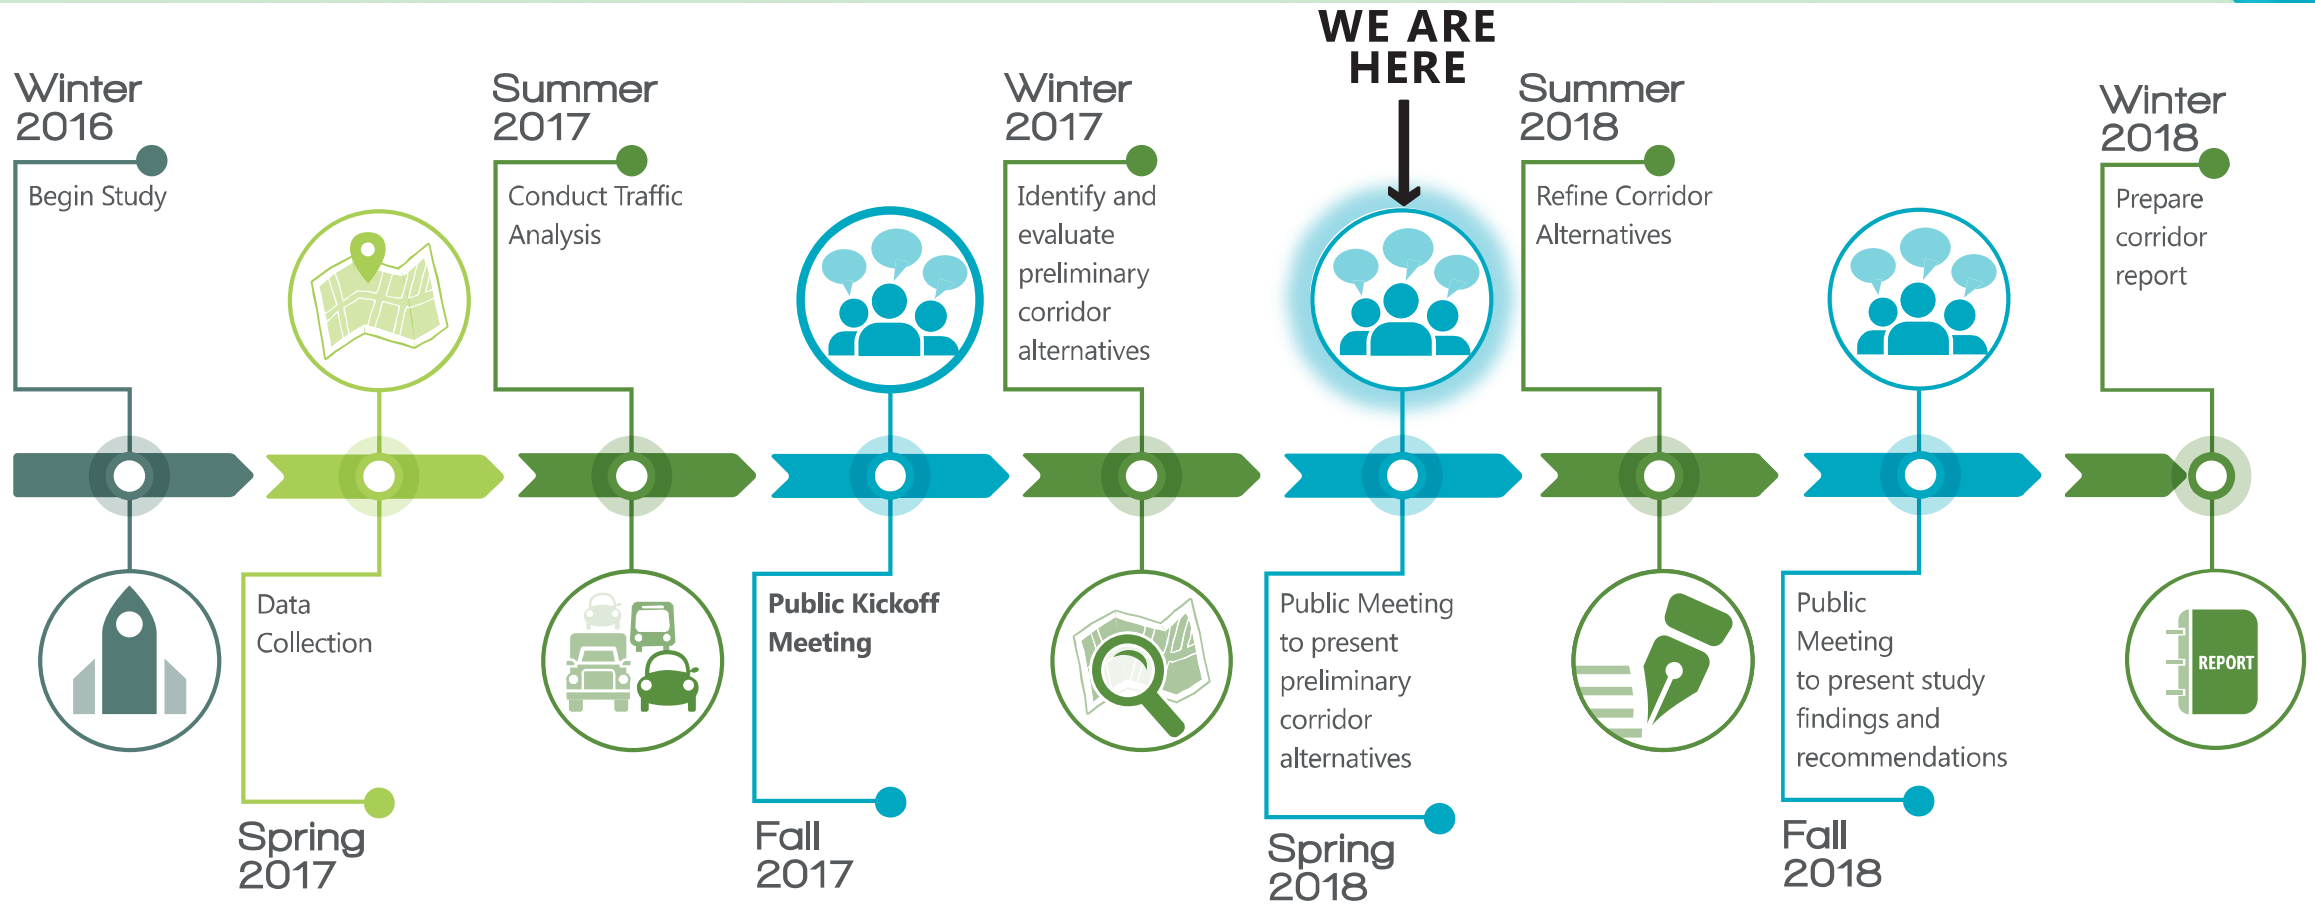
WE ARE HERE

Winter 2016
Begin Study

Spring 2017
Data Collection

Summer 2017
Conduct Traffic Analysis

Fall 2017
Public Kickoff Meeting

Winter 2017
Identify and evaluate preliminary corridor alternatives

Spring 2018
Public Meeting to present preliminary corridor alternatives

Summer 2018
Refine Corridor Alternatives

Fall 2018
Public Meeting to present study findings and recommendations

Winter 2018
Prepare corridor report

REPORT